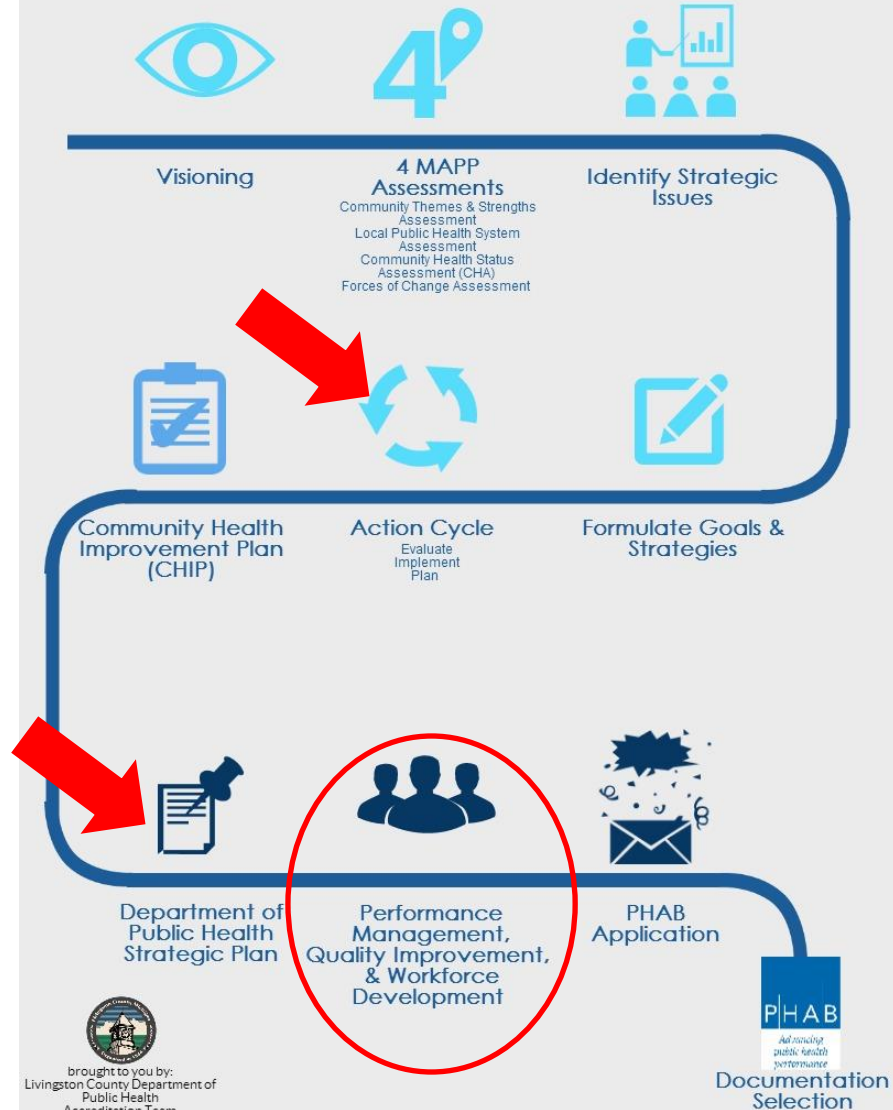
4

Visioning

4 MAPP Assessments
Community Themes & Strengths Assessment
Local Public Health System Assessment
Community Health Status Assessment (CHA)
Forces of Change Assessment

Identify Strategic Issues

Community Health Improvement Plan (CHIP)

Action Cycle
Evaluate
Implement
Plan

Formulate Goals & Strategies

Department of Public Health Strategic Plan

Performance Management, Quality Improvement, & Workforce Development

PHAB Application

PHAB
Advancing public health performance

Documentation Selection

brought to you by:
Livingston County Department of Public Health
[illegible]